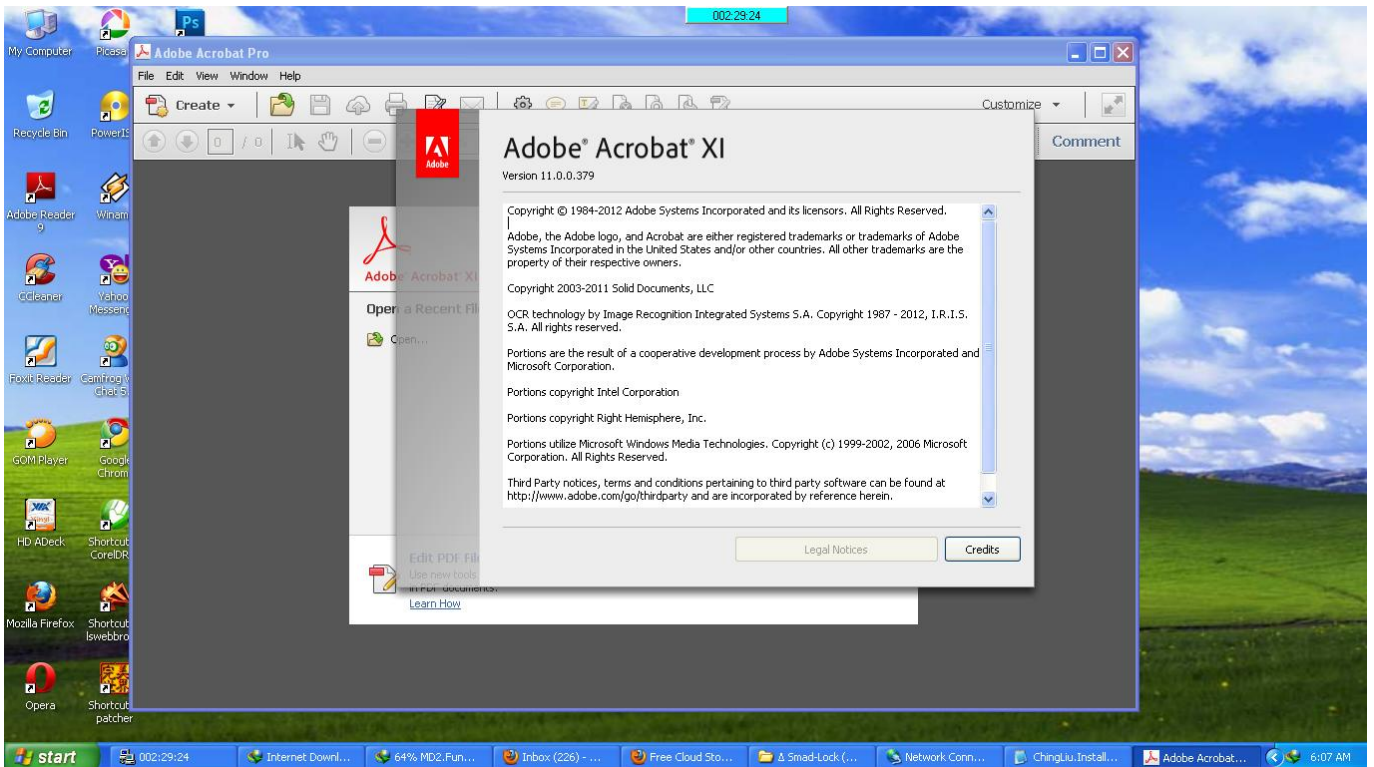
002:29:24

My Computer
Picasa
Recycle Bin
PowerIS
Adobe Reader 9
Winam
CCleaner
Yahoo Messeng
Foxit Reader
Camfrog Chat S.
GOM Player
Google Chrom
HD ADeck
Shortcut CorelDR
Mozilla Firefox
Shortcut lswebbro
Opera
Shortcut patcher

Adobe Acrobat Pro
File Edit View Window Help
Create
Customize
0 / 0
Comment

Adobe Acrobat XI
Open a Recent Fil
Open...
Edit PDF Fil
Use new tools
in PDF documents.
Learn How

Adobe
Adobe® Acrobat® XI
Version 11.0.0.379

Copyright © 1984-2012 Adobe Systems Incorporated and its licensors. All Rights Reserved.

Adobe, the Adobe logo, and Acrobat are either registered trademarks or trademarks of Adobe Systems Incorporated in the United States and/or other countries. All other trademarks are the property of their respective owners.

Copyright 2003-2011 Solid Documents, LLC

OCR technology by Image Recognition Integrated Systems S.A. Copyright 1987 - 2012, I.R.I.S. S.A. All rights reserved.

Portions are the result of a cooperative development process by Adobe Systems Incorporated and Microsoft Corporation.

Portions copyright Intel Corporation

Portions copyright Right Hemisphere, Inc.

Portions utilize Microsoft Windows Media Technologies. Copyright (c) 1999-2002, 2006 Microsoft Corporation. All Rights Reserved.

Third Party notices, terms and conditions pertaining to third party software can be found at http://www.adobe.com/go/thirdparty and are incorporated by reference herein.

Legal Notices
Credits

start
002:29:24
Internet Downl...
64% MD2.Fun...
Inbox (226) - ...
Free Cloud Sto...
Δ Smad-Lock (...
Network Conn...
ChingLiu.Install...
Adobe Acrobat...
6:07 AM